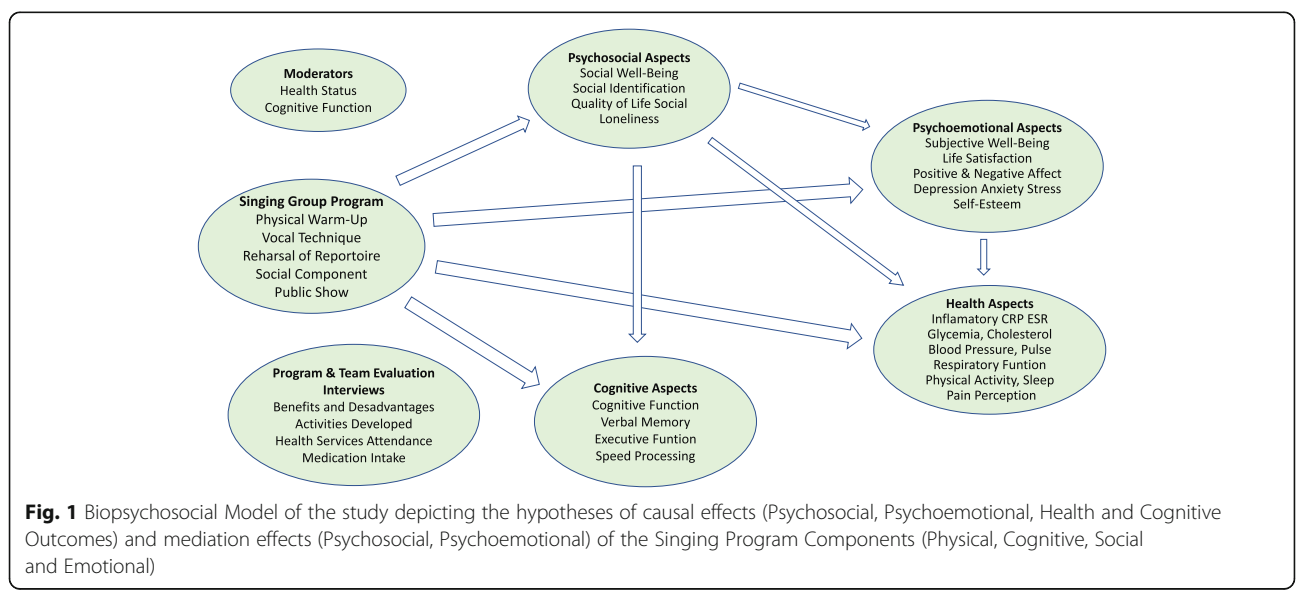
Moderators
Health Status
Cognitive Function

Psychosocial Aspects
Social Well-Being
Social Identification
Quality of Life Social
Loneliness

Psychoemotional Aspects
Subjective Well-Being
Life Satisfaction
Positive & Negative Affect
Depression Anxiety Stress
Self-Esteem

Singing Group Program
Physical Warm-Up
Vocal Technique
Reharsal of Reportoire
Social Component
Public Show

Health Aspects
Inflamatory CRP ESR
Glycemia, Cholesterol
Blood Pressure, Pulse
Respiratory Funtion
Physical Activity, Sleep
Pain Perception

Program & Team Evaluation
Interviews
Benefits and Desadvantages
Activities Developed
Health Services Attendance
Medication Intake

Cognitive Aspects
Cognitive Function
Verbal Memory
Executive Funtion
Speed Processing

**Fig. 1** Biopsychosocial Model of the study depicting the hypotheses of causal effects (Psychosocial, Psychoemotional, Health and Cognitive Outcomes) and mediation effects (Psychosocial, Psychoemotional) of the Singing Program Components (Physical, Cognitive, Social and Emotional)